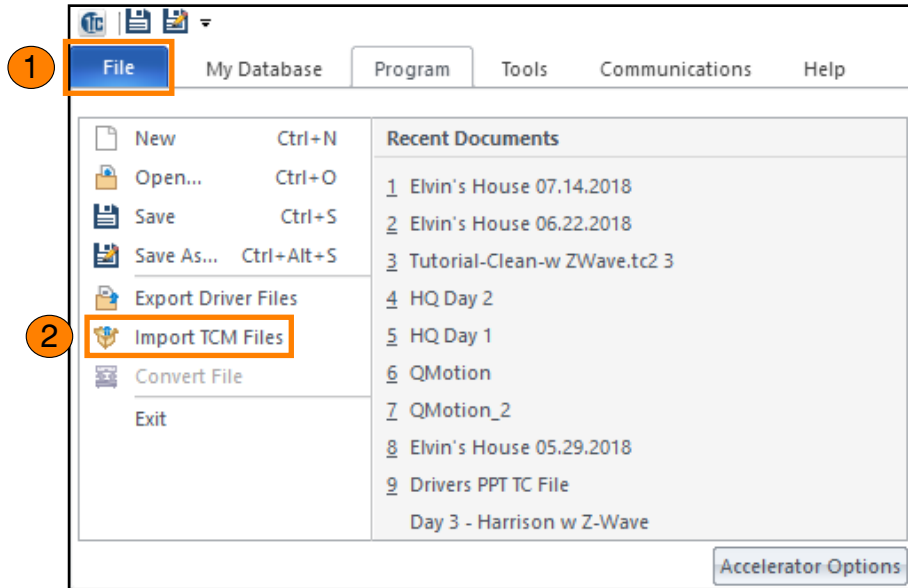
1 File My Database Program Tools Communications Help

New Ctrl+N
Open... Ctrl+O
Save Ctrl+S
Save As... Ctrl+Alt+S
Export Driver Files
2 Import TCM Files
Convert File
Exit

Recent Documents
1 Elvin's House 07.14.2018
2 Elvin's House 06.22.2018
3 Tutorial-Clean-w ZWave.tc2 3
4 HQ Day 2
5 HQ Day 1
6 QMotion
7 QMotion_2
8 Elvin's House 05.29.2018
9 Drivers PPT TC File
Day 3 - Harrison w Z-Wave

Accelerator Options